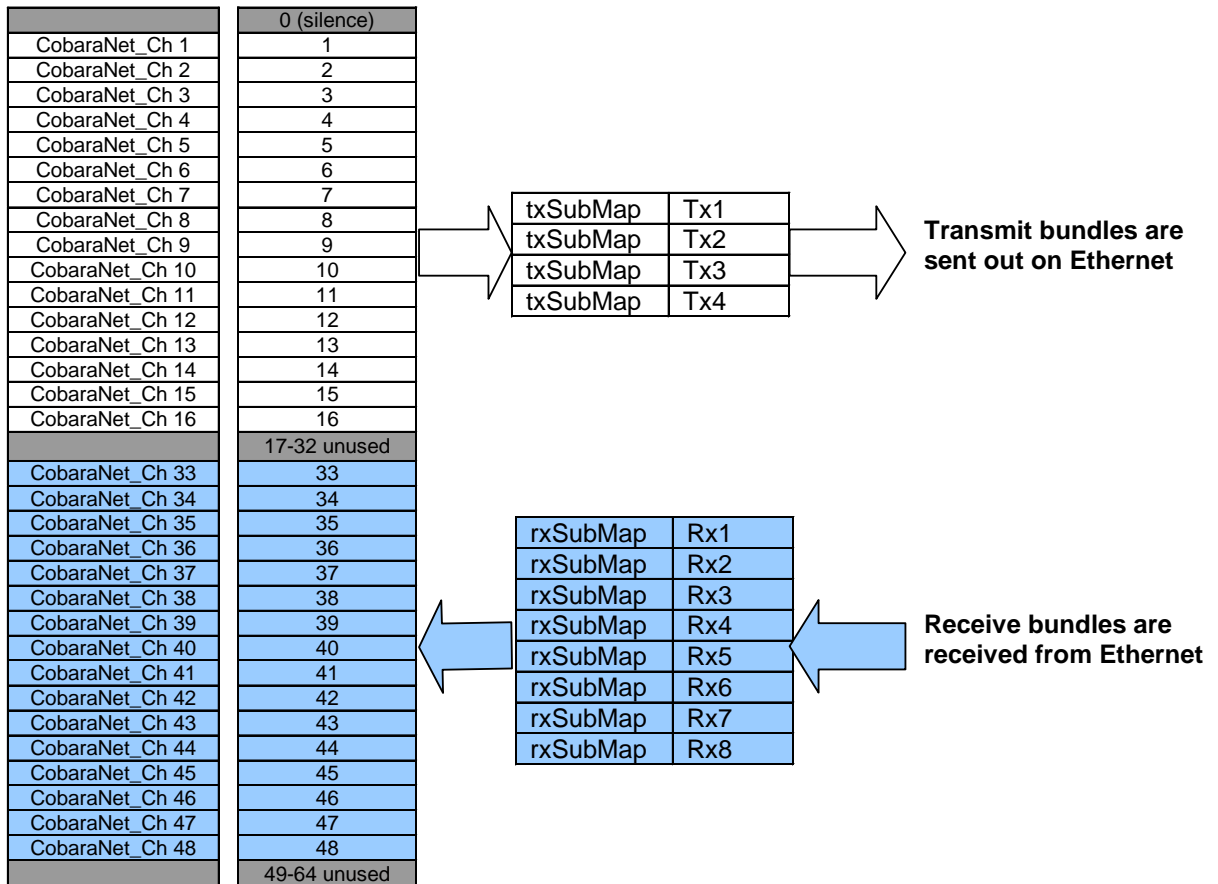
| | 0 (silence) |
|---|---|
| CobaraNet_Ch 1 | 1 |
| CobaraNet_Ch 2 | 2 |
| CobaraNet_Ch 3 | 3 |
| CobaraNet_Ch 4 | 4 |
| CobaraNet_Ch 5 | 5 |
| CobaraNet_Ch 6 | 6 |
| CobaraNet_Ch 7 | 7 |
| CobaraNet_Ch 8 | 8 |
| CobaraNet_Ch 9 | 9 |
| CobaraNet_Ch 10 | 10 |
| CobaraNet_Ch 11 | 11 |
| CobaraNet_Ch 12 | 12 |
| CobaraNet_Ch 13 | 13 |
| CobaraNet_Ch 14 | 14 |
| CobaraNet_Ch 15 | 15 |
| CobaraNet_Ch 16 | 16 |
| | 17-32 unused |
| CobaraNet_Ch 33 | 33 |
| CobaraNet_Ch 34 | 34 |
| CobaraNet_Ch 35 | 35 |
| CobaraNet_Ch 36 | 36 |
| CobaraNet_Ch 37 | 37 |
| CobaraNet_Ch 38 | 38 |
| CobaraNet_Ch 39 | 39 |
| CobaraNet_Ch 40 | 40 |
| CobaraNet_Ch 41 | 41 |
| CobaraNet_Ch 42 | 42 |
| CobaraNet_Ch 43 | 43 |
| CobaraNet_Ch 44 | 44 |
| CobaraNet_Ch 45 | 45 |
| CobaraNet_Ch 46 | 46 |
| CobaraNet_Ch 47 | 47 |
| CobaraNet_Ch 48 | 48 |
| | 49-64 unused |

| txSubMap | Tx1 |
|---|---|
| txSubMap | Tx2 |
| txSubMap | Tx3 |
| txSubMap | Tx4 |

**Transmit bundles are sent out on Ethernet**

| rxSubMap | Rx1 |
|---|---|
| rxSubMap | Rx2 |
| rxSubMap | Rx3 |
| rxSubMap | Rx4 |
| rxSubMap | Rx5 |
| rxSubMap | Rx6 |
| rxSubMap | Rx7 |
| rxSubMap | Rx8 |

**Receive bundles are received from Ethernet**